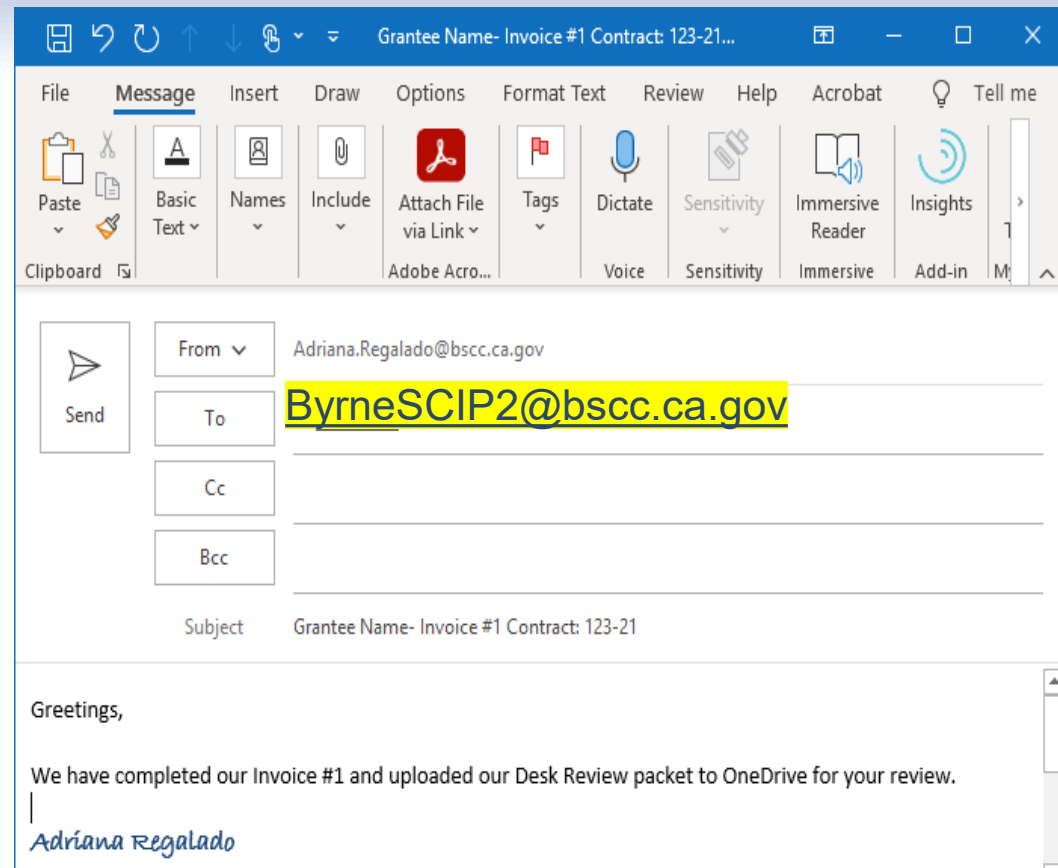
Grantee Name- Invoice #1 Contract: 123-21...

File Message Insert Draw Options Format Text Review Help Acrobat Tell me

Paste
Clipboard
Basic Text
Names
Include
Attach File via Link
Adobe Acro...
Tags
Dictate
Voice
Sensitivity
Sensitivity
Immersive Reader
Immersive
Insights
Add-in
My

Send
From
Adriana.Regalado@bscc.ca.gov
To
ByrneSCIP2@bscc.ca.gov
Cc
Bcc
Subject
Grantee Name- Invoice #1 Contract: 123-21

Greetings,

We have completed our Invoice #1 and uploaded our Desk Review packet to OneDrive for your review.

Adriana Regalado